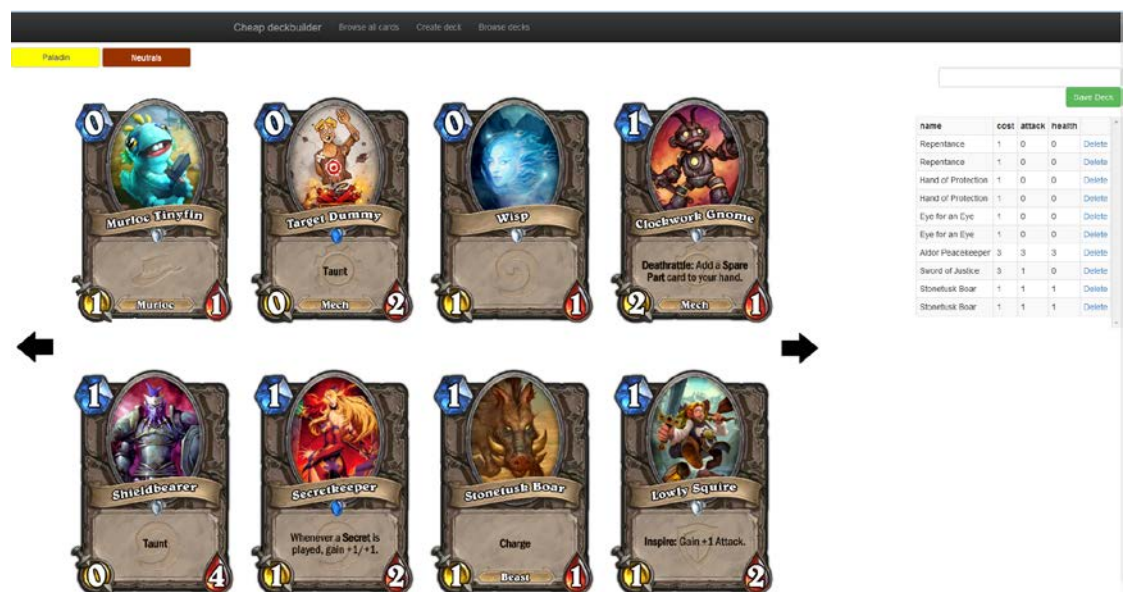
Cheap deckbuilder Browse all cards Create deck Browse decks

Paladin Neutrals

0 Murloc Tinyfin 1 Murloc 1

0 Target Dummy Taunt 0 Mech 2

0 Wisp 1 1

1 Clockwork Gnome Deathrattle: Add a Spare Part card to your hand. 2 Mech 1

1 Shieldbearer Taunt 0 4

1 Secretkeeper Whenever a Secret is played, gain +1/+1. 1 2

1 Stonetusk Boar Charge 1 Beast 1

1 Lowly Squire Inspire: Gain +1 Attack. 1 2

Save Deck

| name | cost | attack | health | |
|---|---|---|---|---|
| Repentance | 1 | 0 | 0 | Delete |
| Repentance | 1 | 0 | 0 | Delete |
| Hand of Protection | 1 | 0 | 0 | Delete |
| Hand of Protection | 1 | 0 | 0 | Delete |
| Eye for an Eye | 1 | 0 | 0 | Delete |
| Eye for an Eye | 1 | 0 | 0 | Delete |
| Aldor Peacekeeper | 3 | 3 | 3 | Delete |
| Sword of Justice | 3 | 1 | 0 | Delete |
| Stonetusk Boar | 1 | 1 | 1 | Delete |
| Stonetusk Boar | 1 | 1 | 1 | Delete |